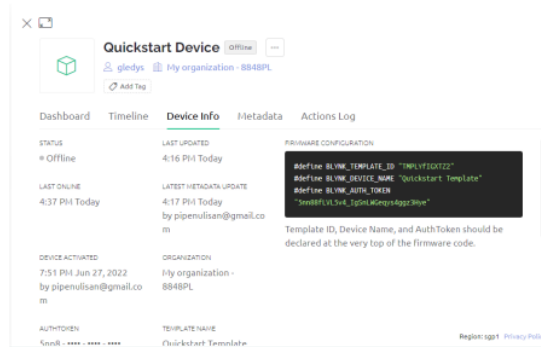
Quickstart Device Offline ···

gledys My organization - 8848PL

Add Tag

Dashboard Timeline Device Info Metadata Actions Log

STATUS
Offline

LAST UPDATED
4:16 PM Today

FIRMWARE CONFIGURATION

#define BLYNK_TEMPLATE_ID "TMPLYfIGXTZ2"
#define BLYNK_DEVICE_NAME "Quickstart Template"
#define BLYNK_AUTH_TOKEN "5nn8BfLVL5v4_IgGnLWGeqvs4ggz3Hye"

Template ID, Device Name, and AuthToken should be declared at the very top of the firmware code.

LAST ONLINE
4:37 PM Today

LATEST METADATA UPDATE
4:17 PM Today
by pipenulisan@gmail.com

DEVICE ACTIVATED
7:51 PM Jun 27, 2022
by pipenulisan@gmail.com

ORGANIZATION
My organization - 8848PL

AUTHTOKEN
5nn8 - •••• - •••• - ••••

TEMPLATE NAME
Quickstart Template

Region: sgp1 Privacy Poli